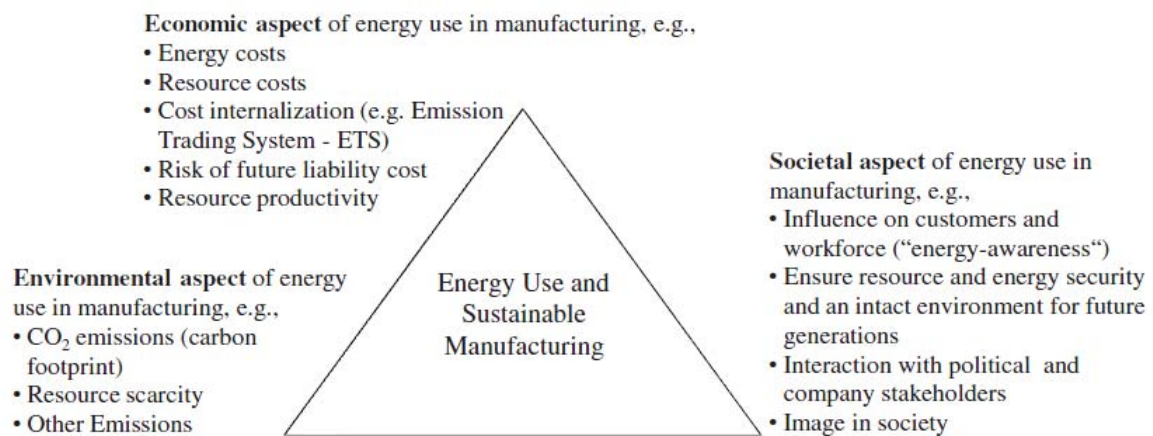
**Economic aspect** of energy use in manufacturing, e.g.,
• Energy costs
• Resource costs
• Cost internalization (e.g. Emission Trading System - ETS)
• Risk of future liability cost
• Resource productivity

**Societal aspect** of energy use in manufacturing, e.g.,
• Influence on customers and workforce ("energy-awareness")
• Ensure resource and energy security and an intact environment for future generations
• Interaction with political and company stakeholders
• Image in society

**Environmental aspect** of energy use in manufacturing, e.g.,
• $CO_2$ emissions (carbon footprint)
• Resource scarcity
• Other Emissions

Energy Use and Sustainable Manufacturing